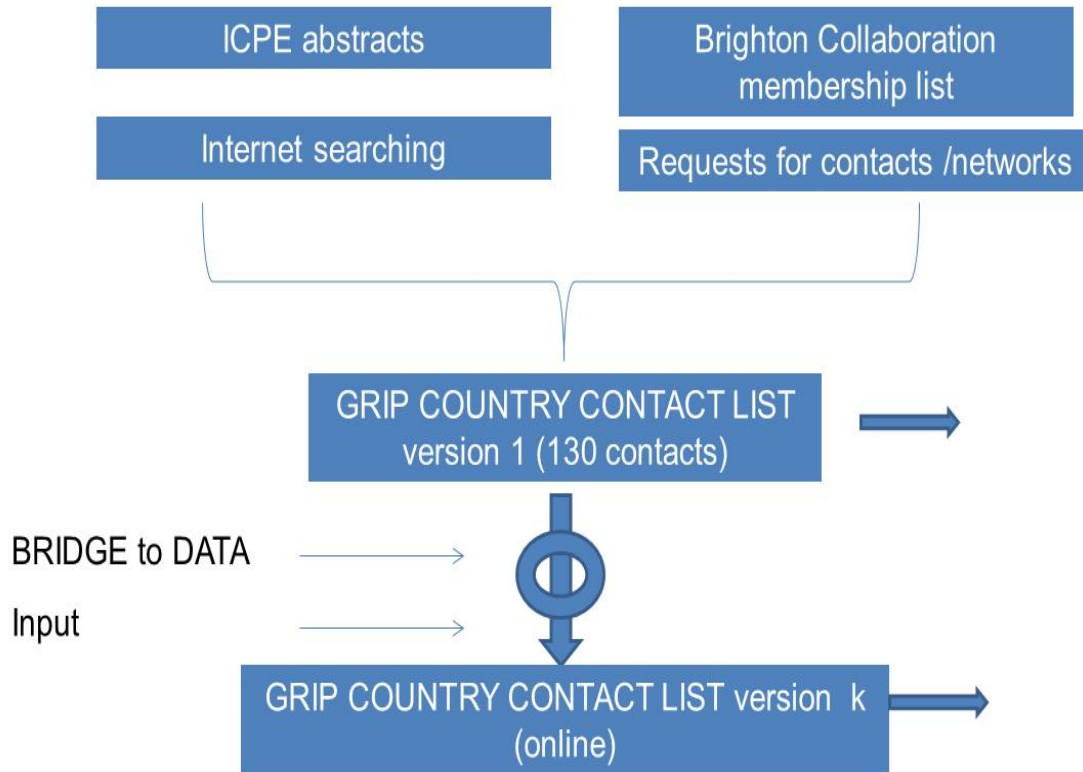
ICPE abstracts

Brighton Collaboration membership list

Internet searching

Requests for contacts /networks

GRIP COUNTRY CONTACT LIST version 1 (130 contacts)

BRIDGE to DATA

Input

GRIP COUNTRY CONTACT LIST version k (online)